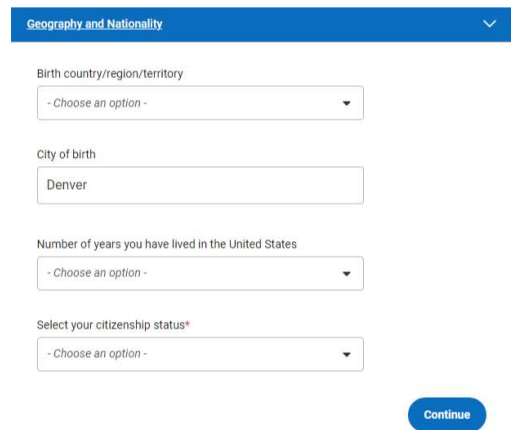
Geography and Nationality

Birth country/region/territory

- Choose an option -

City of birth

Denver

Number of years you have lived in the United States

- Choose an option -

Select your citizenship status*

- Choose an option -

Continue